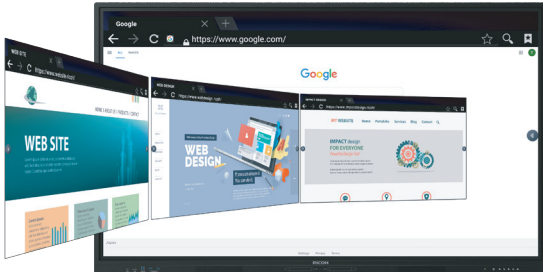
Google
https://www.google.com/
Google
WEB SITE
https://www.website.com
WEB SITE
WEB DESIGN
https://www.webdesign.com
WEB DESIGN
IMPACT DESIGN
https://www.impactdesign.com
MY WEBSITE
Home
Portfolio
Service
Blog
Contact
IMPACT design FOR EVERYONE